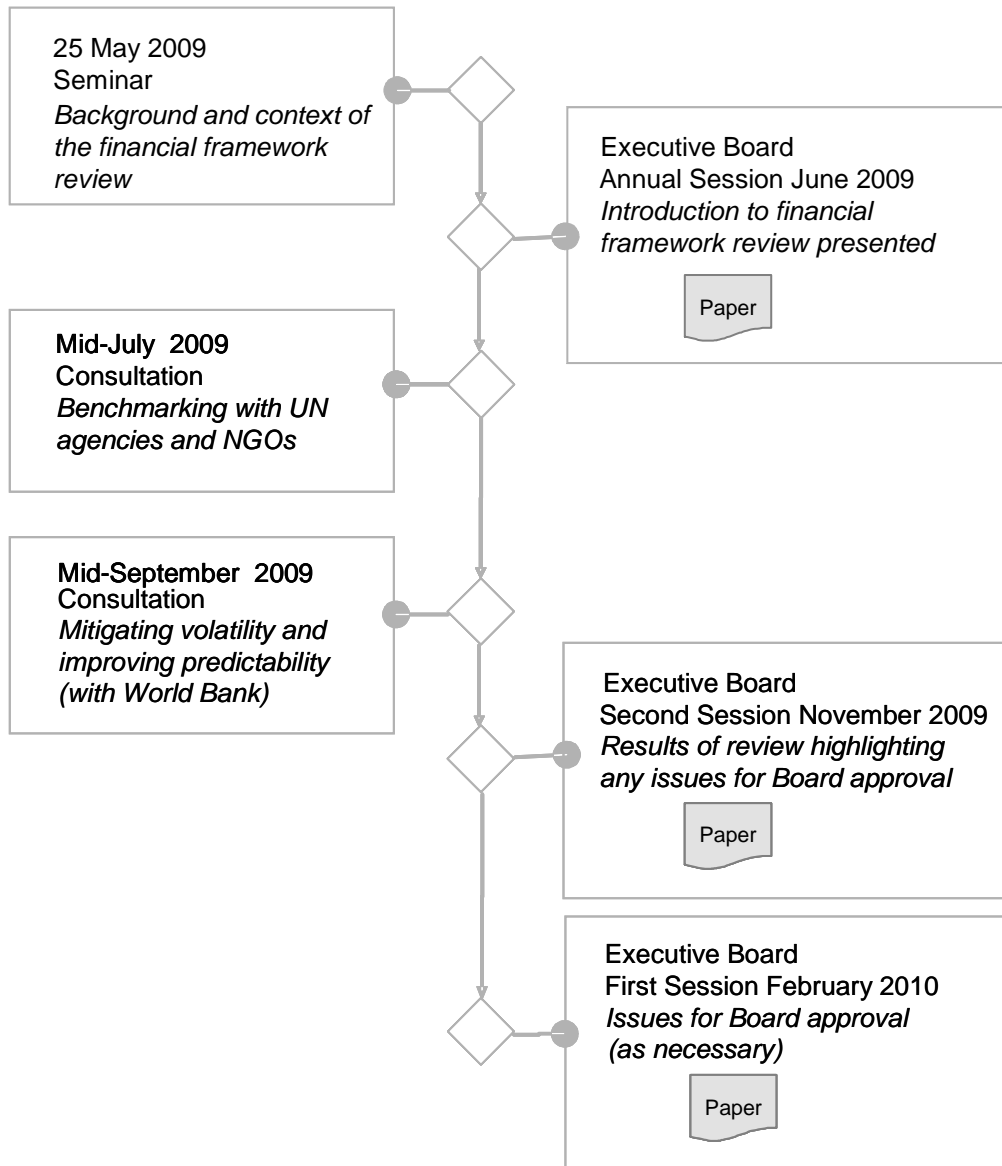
25 May 2009
Seminar
*Background and context of the financial framework review*

Executive Board
Annual Session June 2009
*Introduction to financial framework review presented*

Paper

Mid-July 2009
Consultation
*Benchmarking with UN agencies and NGOs*

Mid-September 2009
Consultation
*Mitigating volatility and improving predictability (with World Bank)*

Executive Board
Second Session November 2009
*Results of review highlighting any issues for Board approval*

Paper

Executive Board
First Session February 2010
*Issues for Board approval (as necessary)*

Paper